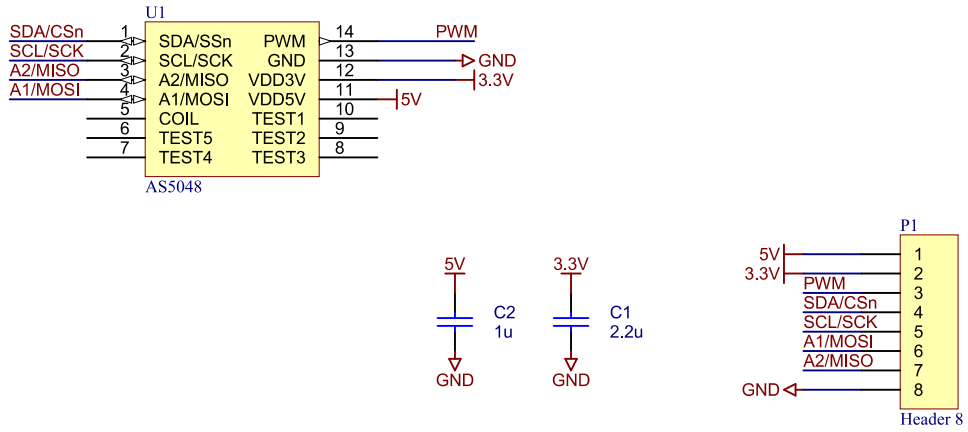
U1

SDA/CSn 1 SDA/SSn PWM 14 PWM
SCL/SCK 2 SCL/SCK GND 13 GND
A2/MISO 3 A2/MISO VDD3V 12 3.3V
A1/MOSI 4 A1/MOSI VDD5V 11 5V
5 COIL TEST1 10
6 TEST5 TEST2 9
7 TEST4 TEST3 8

AS5048

5V
C2
1u
GND

3.3V
C1
2.2u
GND

P1
5V 1
3.3V 2
PWM 3
SDA/CSn 4
SCL/SCK 5
A1/MOSI 6
A2/MISO 7
GND 8
Header 8